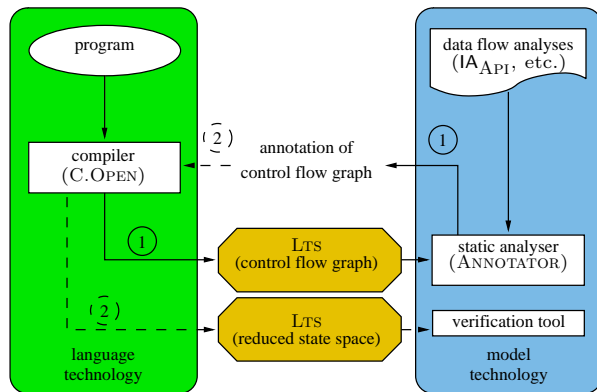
program

data flow analyses
($\mathsf{IA}_{\mathrm{API}}$, etc.)

2

annotation of
control flow graph

1

compiler
(C.Open)

1

Lts
(control flow graph)

static analyser
(Annotator)

2

Lts
(reduced state space)

verification tool

language
technology

model
technology